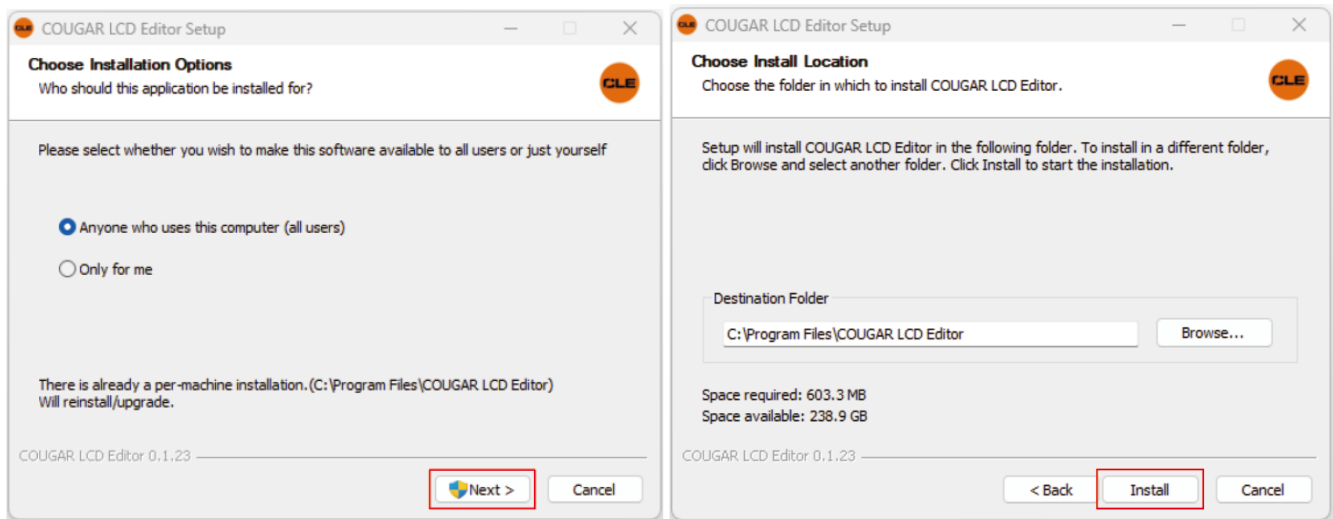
CLE COUGAR LCD Editor Setup

Choose Installation Options
Who should this application be installed for?

CLE

Please select whether you wish to make this software available to all users or just yourself

Anyone who uses this computer (all users)

Only for me

There is already a per-machine installation.(C:\Program Files\COUGAR LCD Editor)
Will reinstall/upgrade.

COUGAR LCD Editor 0.1.23

Next >

Cancel

CLE COUGAR LCD Editor Setup

Choose Install Location
Choose the folder in which to install COUGAR LCD Editor.

CLE

Setup will install COUGAR LCD Editor in the following folder. To install in a different folder, click Browse and select another folder. Click Install to start the installation.

Destination Folder

C:\Program Files\COUGAR LCD Editor

Browse...

Space required: 603.3 MB
Space available: 238.9 GB

COUGAR LCD Editor 0.1.23

< Back

Install

Cancel